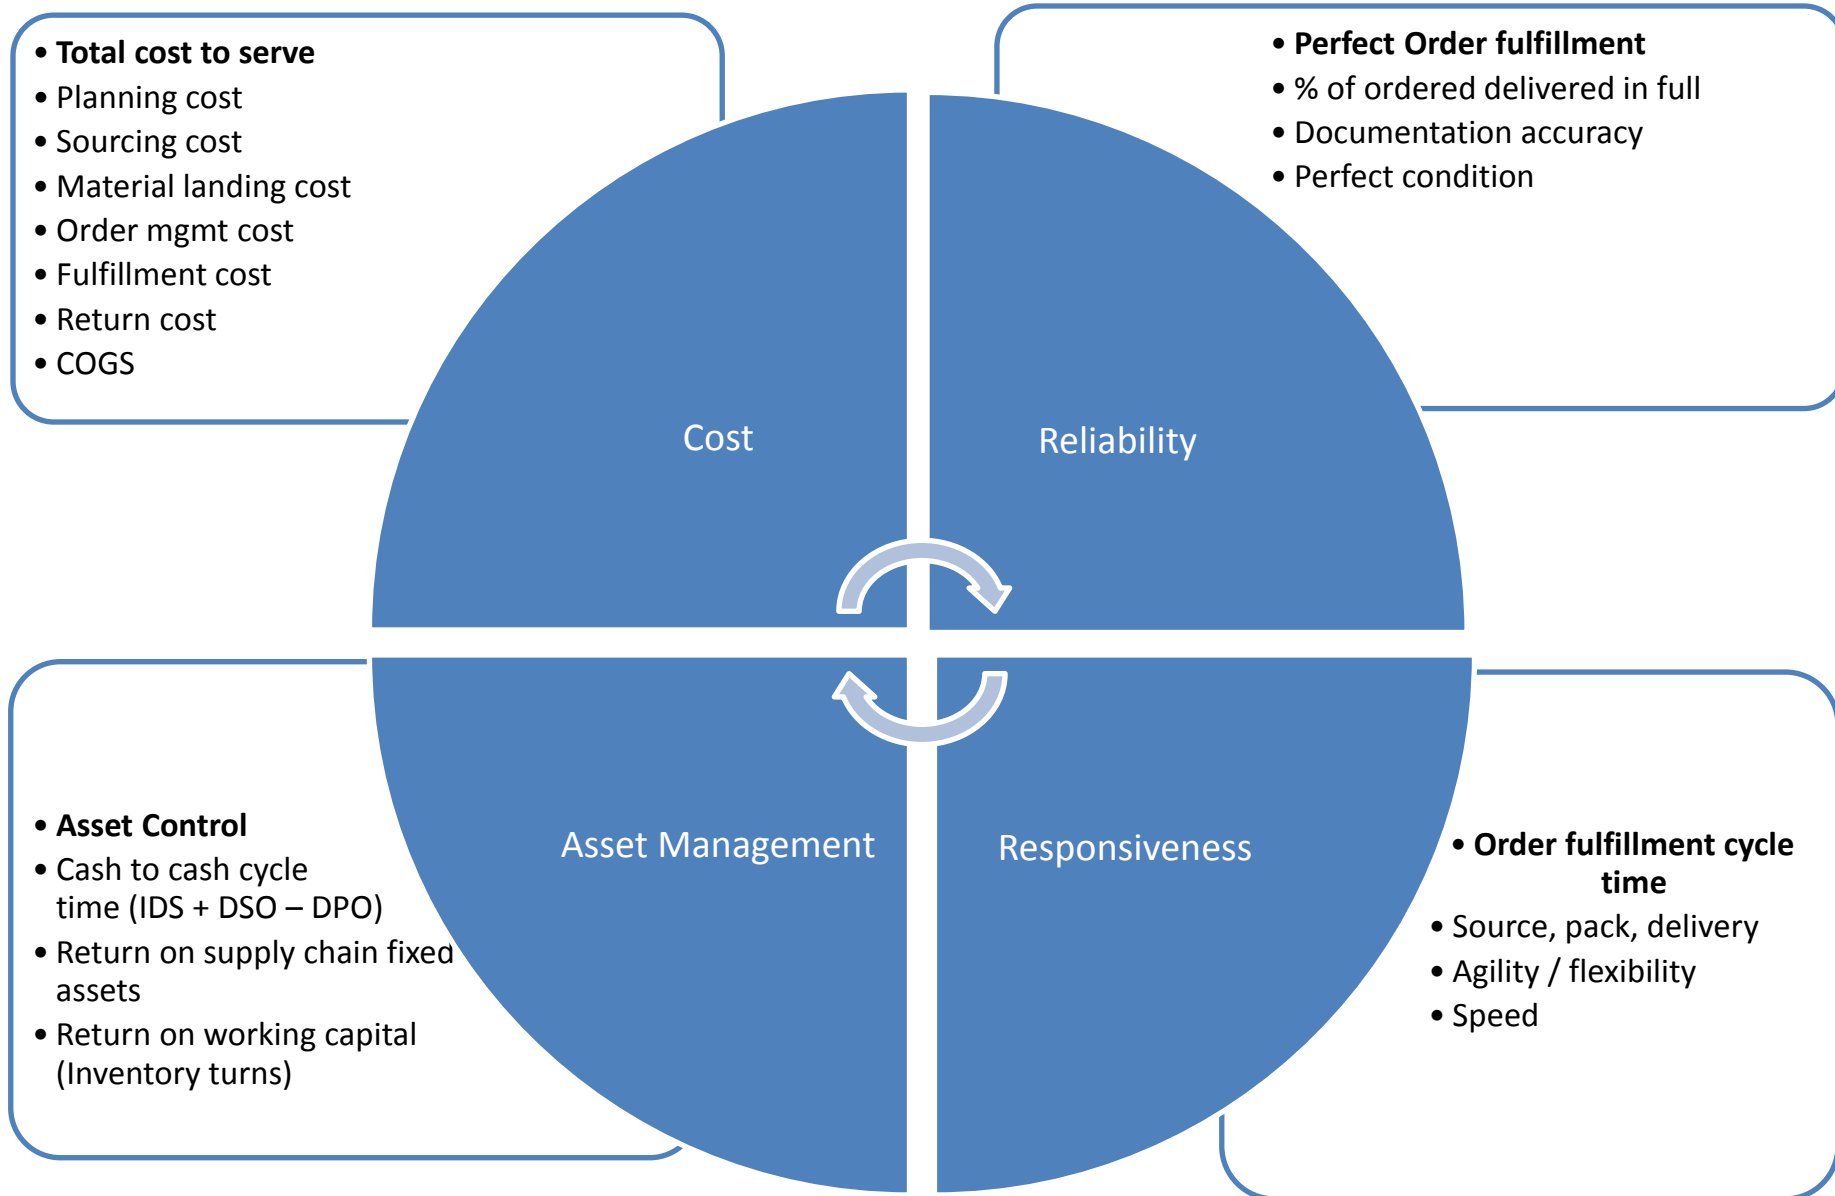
• **Total cost to serve**
• Planning cost
• Sourcing cost
• Material landing cost
• Order mgmt cost
• Fulfillment cost
• Return cost
• COGS

• **Perfect Order fulfillment**
• % of ordered delivered in full
• Documentation accuracy
• Perfect condition

Cost

Reliability

Asset Management

Responsiveness

• **Asset Control**
• Cash to cash cycle time (IDS + DSO – DPO)
• Return on supply chain fixed assets
• Return on working capital (Inventory turns)

• **Order fulfillment cycle time**
• Source, pack, delivery
• Agility / flexibility
• Speed